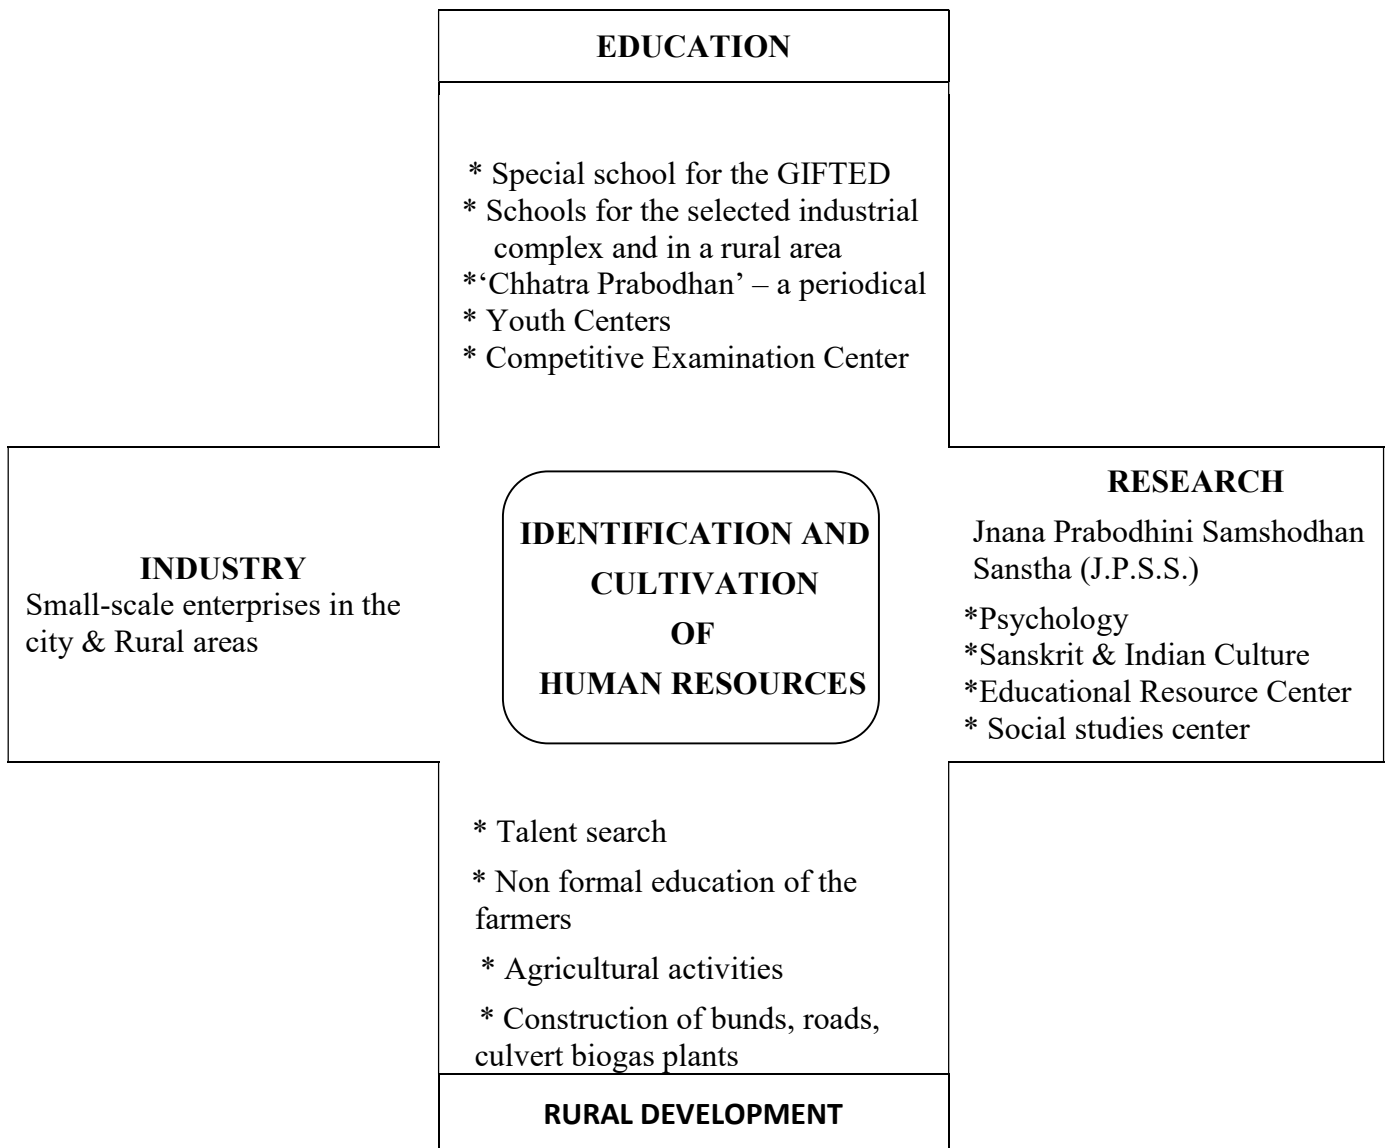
EDUCATION

* Special school for the GIFTED
* Schools for the selected industrial complex and in a rural area
*'Chhatra Prabodhan' – a periodical
* Youth Centers
* Competitive Examination Center

INDUSTRY
Small-scale enterprises in the city & Rural areas

IDENTIFICATION AND CULTIVATION OF HUMAN RESOURCES

RESEARCH
Jnana Prabodhini Samshodhan Sanstha (J.P.S.S.)
*Psychology
*Sanskrit & Indian Culture
*Educational Resource Center
* Social studies center

* Talent search
* Non formal education of the farmers
* Agricultural activities
* Construction of bunds, roads, culvert biogas plants

RURAL DEVELOPMENT